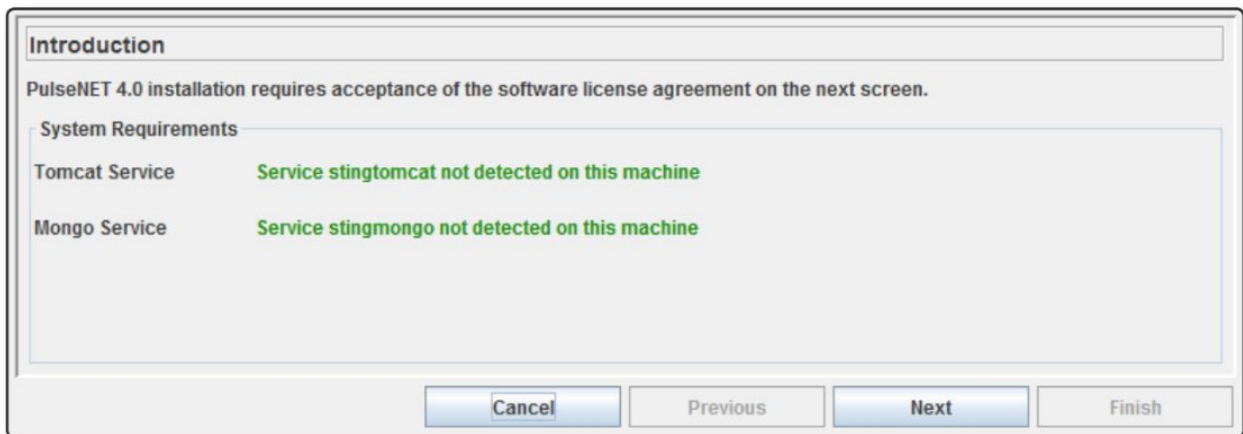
Introduction

PulseNET 4.0 installation requires acceptance of the software license agreement on the next screen.

System Requirements

Tomcat Service Service stingtomcat not detected on this machine

Mongo Service Service stingmongo not detected on this machine

Cancel Previous Next Finish